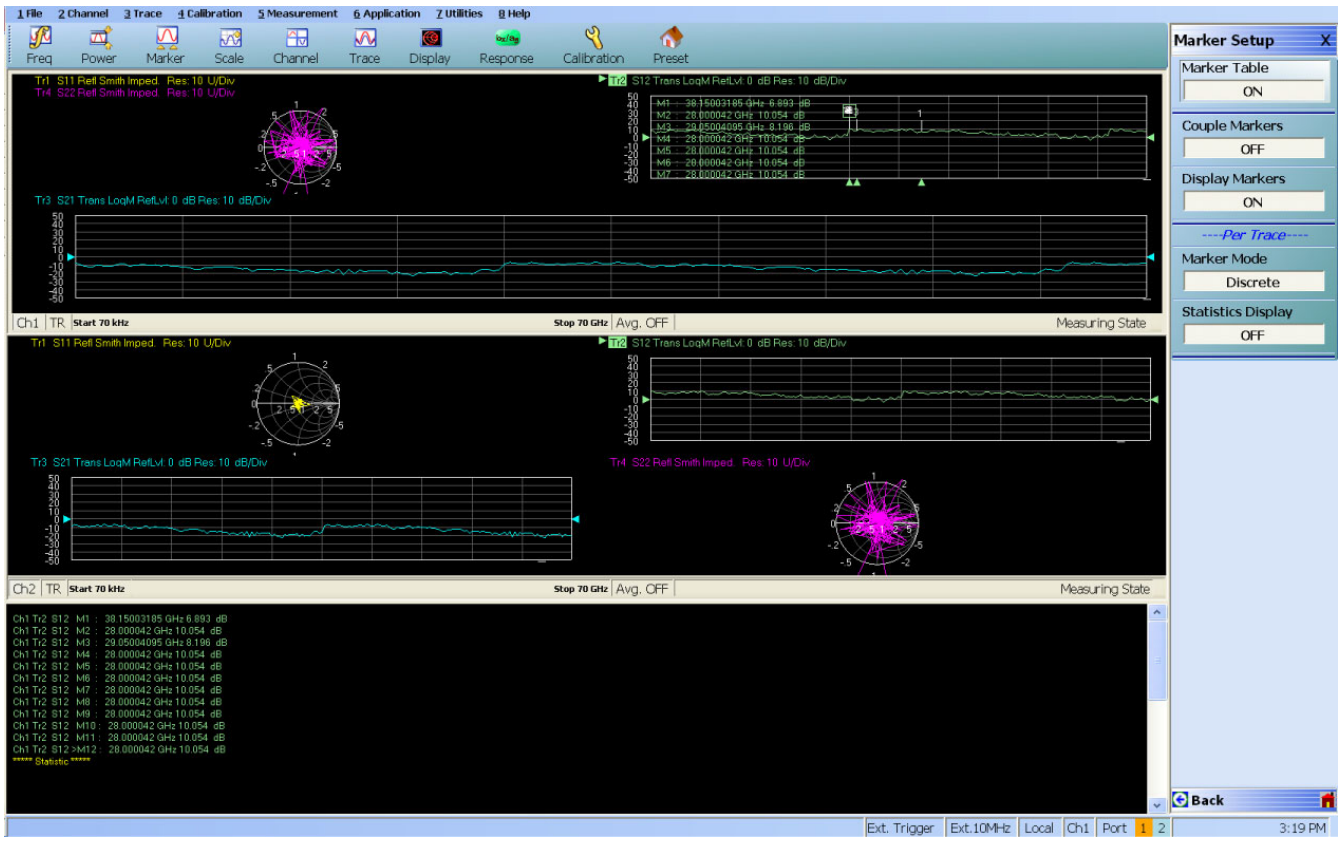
1 File 2 Channel 3 Trace 4 Calibration 5 Measurement 6 Application 7 Utilities 8 Help

Freq Power Marker Scale Channel Trace Display Response Calibration Preset

Tr1 S11 Refl Smith Imped. Res: 10 U/Div
Tr4 S22 Refl Smith Imped. Res: 10 U/Div

Tr2 S12 Trans LogM RefLvl: 0 dB Res: 10 dB/Div

M1 : 38.15003185 GHz 6.893 dB
M2 : 28.000042 GHz 10.054 dB
M3 : 29.05004095 GHz 8.196 dB
M4 : 28.000042 GHz 10.054 dB
M5 : 28.000042 GHz 10.054 dB
M6 : 28.000042 GHz 10.054 dB
M7 : 28.000042 GHz 10.054 dB

Tr3 S21 Trans LogM RefLvl: 0 dB Res: 10 dB/Div

Ch1 TR Start 70 kHz Stop 70 GHz Avg. OFF Measuring State

Tr1 S11 Refl Smith Imped. Res: 10 U/Div

Tr2 S12 Trans LogM RefLvl: 0 dB Res: 10 dB/Div

Tr3 S21 Trans LogM RefLvl: 0 dB Res: 10 dB/Div

Tr4 S22 Refl Smith Imped. Res: 10 U/Div

Ch2 TR Start 70 kHz Stop 70 GHz Avg. OFF Measuring State

Ch1 Tr2 S12 M1 : 38.15003185 GHz 6.893 dB
Ch1 Tr2 S12 M2 : 28.000042 GHz 10.054 dB
Ch1 Tr2 S12 M3 : 29.05004095 GHz 8.196 dB
Ch1 Tr2 S12 M4 : 28.000042 GHz 10.054 dB
Ch1 Tr2 S12 M5 : 28.000042 GHz 10.054 dB
Ch1 Tr2 S12 M6 : 28.000042 GHz 10.054 dB
Ch1 Tr2 S12 M7 : 28.000042 GHz 10.054 dB
Ch1 Tr2 S12 M8 : 28.000042 GHz 10.054 dB
Ch1 Tr2 S12 M9 : 28.000042 GHz 10.054 dB
Ch1 Tr2 S12 M10 : 28.000042 GHz 10.054 dB
Ch1 Tr2 S12 M11 : 28.000042 GHz 10.054 dB
Ch1 Tr2 S12 >M12 : 28.000042 GHz 10.054 dB
***** Statistic *****

Marker Setup X
Marker Table
ON
Couple Markers
OFF
Display Markers
ON
----Per Trace----
Marker Mode
Discrete
Statistics Display
OFF

Back

Ext. Trigger Ext.10MHz Local Ch1 Port 1 2 3:19 PM